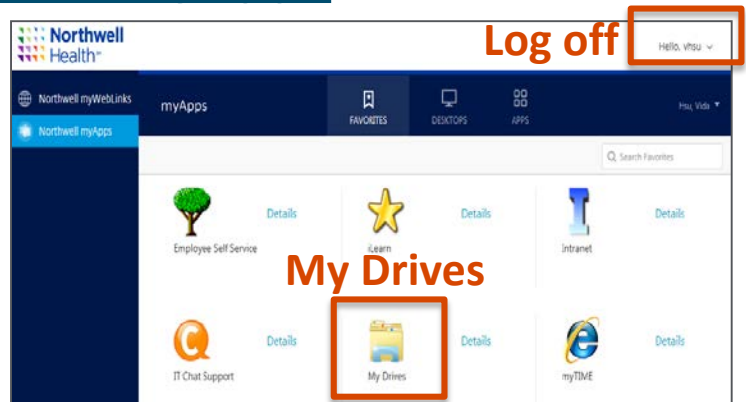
Northwell Health

Log off

Hello, vhsu

Northwell myWebLinks

Northwell myApps

myApps

FAVORITES

DESKTOPS

APPS

Hsu, Vida

Search Favorites

Employee Self Service

Details

iLearn

Details

Intranet

Details

My Drives

IT Chat Support

Details

My Drives

Details

myTIME

Details